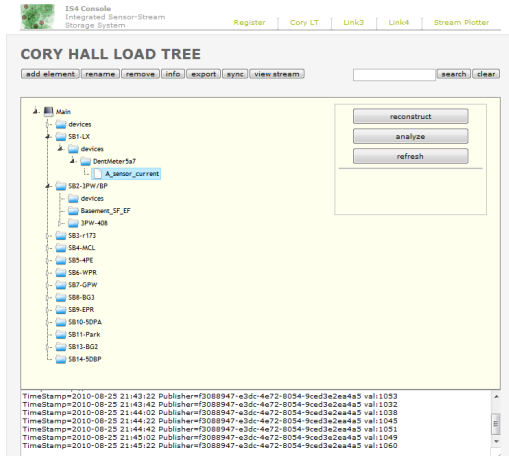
IS4 Console
Integrated Sensor-Stream Storage System

Register | Cory LT | Link3 | Link4 | Stream Plotter

CORY HALL LOAD TREE

add element | rename | remove | info | export | sync | view stream

search | clear

Main
devices
SB1-LX
devices
DentMeter5a7
A_sensor_current
SB2-3PW/BP
devices
Basement_SF_EF
3PW-408
SB3-r173
SB4-MCL
SB5-4PE
SB6-WPR
SB7-GPW
SB8-BG3
SB9-EPR
SB10-5DPA
SB11-Park
SB13-BG2
SB14-5DBP

reconstruct
analyze
refresh

TimeStamp=2010-08-25 21:43:22 Publisher=f3088947-e3dc-4e72-8054-9ced3e2ea4a5 val:1053
TimeStamp=2010-08-25 21:43:42 Publisher=f3088947-e3dc-4e72-8054-9ced3e2ea4a5 val:1032
TimeStamp=2010-08-25 21:44:02 Publisher=f3088947-e3dc-4e72-8054-9ced3e2ea4a5 val:1038
TimeStamp=2010-08-25 21:44:22 Publisher=f3088947-e3dc-4e72-8054-9ced3e2ea4a5 val:1045
TimeStamp=2010-08-25 21:44:42 Publisher=f3088947-e3dc-4e72-8054-9ced3e2ea4a5 val:1051
TimeStamp=2010-08-25 21:45:02 Publisher=f3088947-e3dc-4e72-8054-9ced3e2ea4a5 val:1049
TimeStamp=2010-08-25 21:45:22 Publisher=f3088947-e3dc-4e72-8054-9ced3e2ea4a5 val:1060